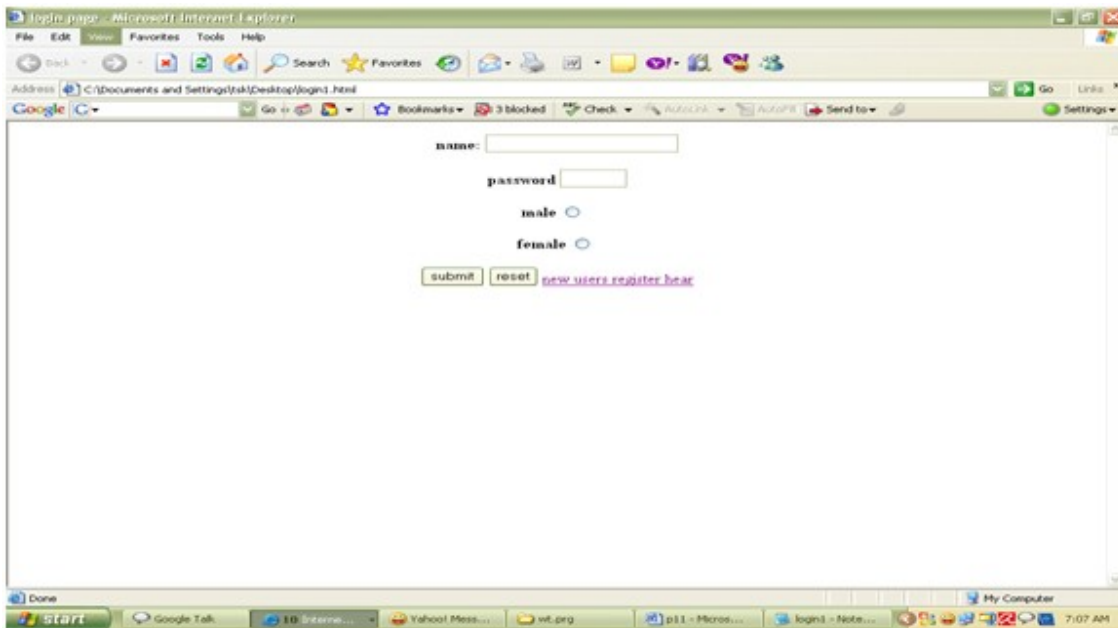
login page - Microsoft Internet Explorer

File Edit View Favorites Tools Help

Back Search Favorites

Address C:\Documents and Settings\tsk\Desktop\login1.html Go Links

Google G- Go Bookmarks 3 blocked Check AutoLink AutoFill Send to Settings

name:

password

male

female

submit reset new users register hear

Done My Computer

start Google Talk 10 Interne... Yahoo! Mess... wt.prg p11 - Micros... login1 - Note... 7:07 AM